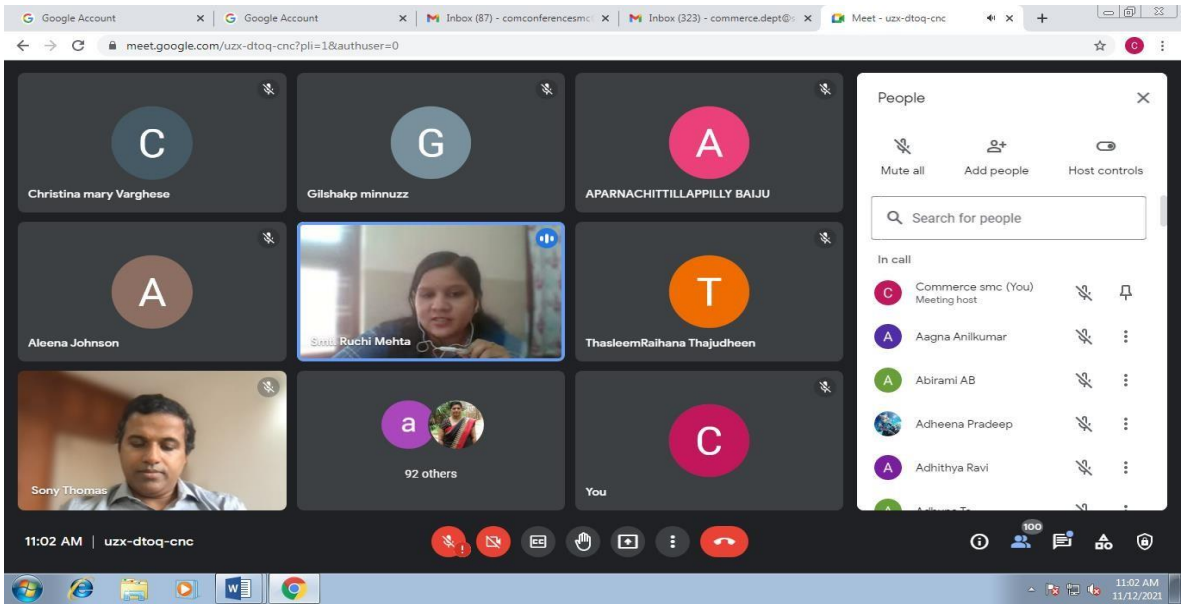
G Google Account ×
G Google Account ×
M Inbox (87) - comconferencesmc ×
M Inbox (323) - commerce.dept@ ×
Meet - uzx-dtoq-cnc ×
+

meet.google.com/uzx-dtoq-cnc?pli=1&authuser=0

C
Christina mary Varghese

G
Gilshakp minnuzz

A
APARNACHITTILLAPPILLY BAIJU

A
Aleena Johnson

Smt. Ruchi Mehta

T
ThasleemRaihana Thajudheen

Sony Thomas

a
92 others

C
You

People

Mute all
Add people
Host controls

Search for people

In call

C Commerce smc (You)
Meeting host

A Aagna Anilkumar

A Abirami AB

Adheena Pradeep

A Adhithya Ravi

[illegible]

11:02 AM | uzx-dtoq-cnc

100

11:02 AM
11/12/2021